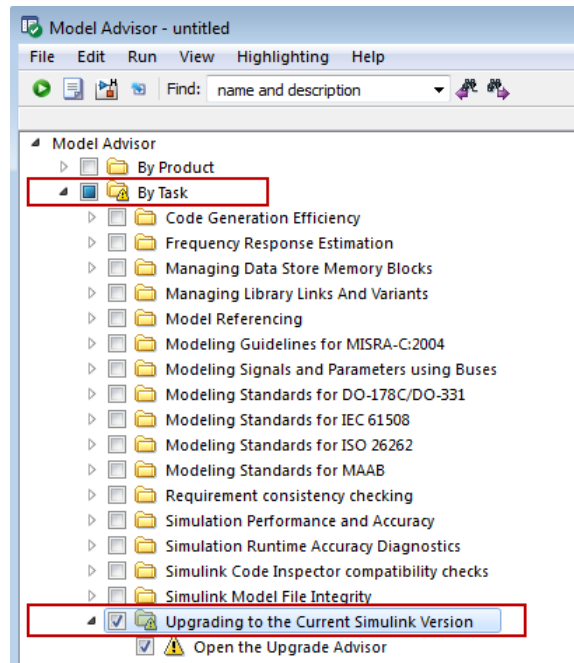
Model Advisor - untitled

File Edit Run View Highlighting Help

Find: name and description

Model Advisor
By Product
By Task
Code Generation Efficiency
Frequency Response Estimation
Managing Data Store Memory Blocks
Managing Library Links And Variants
Model Referencing
Modeling Guidelines for MISRA-C:2004
Modeling Signals and Parameters using Buses
Modeling Standards for DO-178C/DO-331
Modeling Standards for IEC 61508
Modeling Standards for ISO 26262
Modeling Standards for MAAB
Requirement consistency checking
Simulation Performance and Accuracy
Simulation Runtime Accuracy Diagnostics
Simulink Code Inspector compatibility checks
Simulink Model File Integrity
Upgrading to the Current Simulink Version
Open the Upgrade Advisor